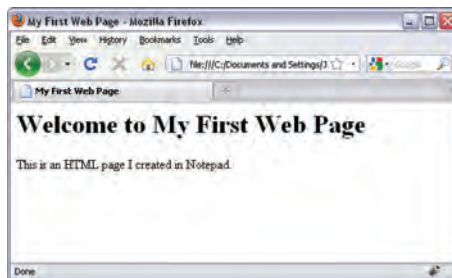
My First Web Page - Mozilla Firefox

File Edit View History Bookmarks Tools Help

file:///C:/Documents and Settings/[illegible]

Google

My First Web Page

+

Welcome to My First Web Page

This is an HTML page I created in Notepad.

Done